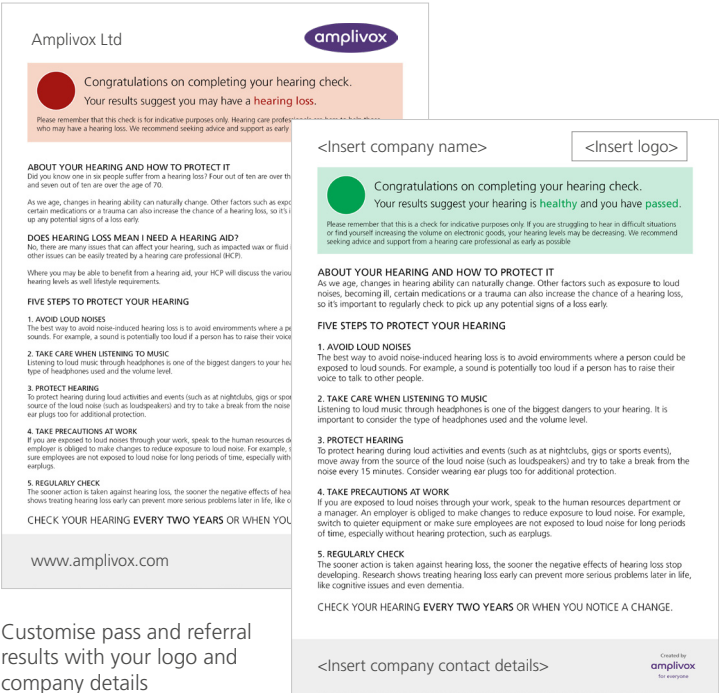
Amplivox Ltd

amplivox

Congratulations on completing your hearing check.

Your results suggest you may have a hearing loss.

Please remember that this check is for indicative purposes only. Hearing care professionals are here to help those who may have a hearing loss. We recommend seeking advice and support as early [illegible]

ABOUT YOUR HEARING AND HOW TO PROTECT IT
Did you know one in six people suffer from a hearing loss? Four out of ten are over the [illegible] and seven out of ten are over the age of 70.

As we age, changes in hearing ability can naturally change. Other factors such as expo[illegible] certain medications or a trauma can also increase the chance of a hearing loss, so it's i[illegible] up any potential signs of a loss early.

DOES HEARING LOSS MEAN I NEED A HEARING AID?
No, there are many issues that can affect your hearing, such as impacted wax or fluid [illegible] other issues can be easily treated by a hearing care professional (HCP).

Where you may be able to benefit from a hearing aid, your HCP will discuss the variou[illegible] hearing levels as well lifestyle requirements.

FIVE STEPS TO PROTECT YOUR HEARING

1. AVOID LOUD NOISES
The best way to avoid noise-induced hearing loss is to avoid environments where a pe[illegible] sounds. For example, a sound is potentially too loud if a person has to raise their voic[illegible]

2. TAKE CARE WHEN LISTENING TO MUSIC
Listening to loud music through headphones is one of the biggest dangers to your he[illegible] type of headphones used and the volume level.

3. PROTECT HEARING
To protect hearing during loud activities and events (such as at nightclubs, gigs or spor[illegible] source of the loud noise (such as loudspeakers) and try to take a break from the noise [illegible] ear plugs too for additional protection.

4. TAKE PRECAUTIONS AT WORK
If you are exposed to loud noises through your work, speak to the human resources de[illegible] employer is obliged to make changes to reduce exposure to loud noise. For example, s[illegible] sure employees are not exposed to loud noise for long periods of time, especially with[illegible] earplugs.

5. REGULARLY CHECK
The sooner action is taken against hearing loss, the sooner the negative effects of hea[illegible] shows treating hearing loss early can prevent more serious problems later in life, like c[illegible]

CHECK YOUR HEARING EVERY TWO YEARS OR WHEN YOU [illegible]

www.amplivox.com

Customise pass and referral results with your logo and company details

<Insert company name>

<Insert logo>

Congratulations on completing your hearing check.

Your results suggest your hearing is healthy and you have passed.

Please remember that this is a check for indicative purposes only. If you are struggling to hear in difficult situations or find yourself increasing the volume on electronic goods, your hearing levels may be decreasing. We recommend seeking advice and support from a hearing care professional as early as possible

ABOUT YOUR HEARING AND HOW TO PROTECT IT
As we age, changes in hearing ability can naturally change. Other factors such as exposure to loud noises, becoming ill, certain medications or a trauma can also increase the chance of a hearing loss, so it's important to regularly check to pick up any potential signs of a loss early.

FIVE STEPS TO PROTECT YOUR HEARING

1. AVOID LOUD NOISES
The best way to avoid noise-induced hearing loss is to avoid environments where a person could be exposed to loud sounds. For example, a sound is potentially too loud if a person has to raise their voice to talk to other people.

2. TAKE CARE WHEN LISTENING TO MUSIC
Listening to loud music through headphones is one of the biggest dangers to your hearing. It is important to consider the type of headphones used and the volume level.

3. PROTECT HEARING
To protect hearing during loud activities and events (such as at nightclubs, gigs or sports events), move away from the source of the loud noise (such as loudspeakers) and try to take a break from the noise every 15 minutes. Consider wearing ear plugs too for additional protection.

4. TAKE PRECAUTIONS AT WORK
If you are exposed to loud noises through your work, speak to the human resources department or a manager. An employer is obliged to make changes to reduce exposure to loud noise. For example, switch to quieter equipment or make sure employees are not exposed to loud noise for long periods of time, especially without hearing protection, such as earplugs.

5. REGULARLY CHECK
The sooner action is taken against hearing loss, the sooner the negative effects of hearing loss stop developing. Research shows treating hearing loss early can prevent more serious problems later in life, like cognitive issues and even dementia.

CHECK YOUR HEARING EVERY TWO YEARS OR WHEN YOU NOTICE A CHANGE.

<Insert company contact details>

Created by
amplivox
for everyone